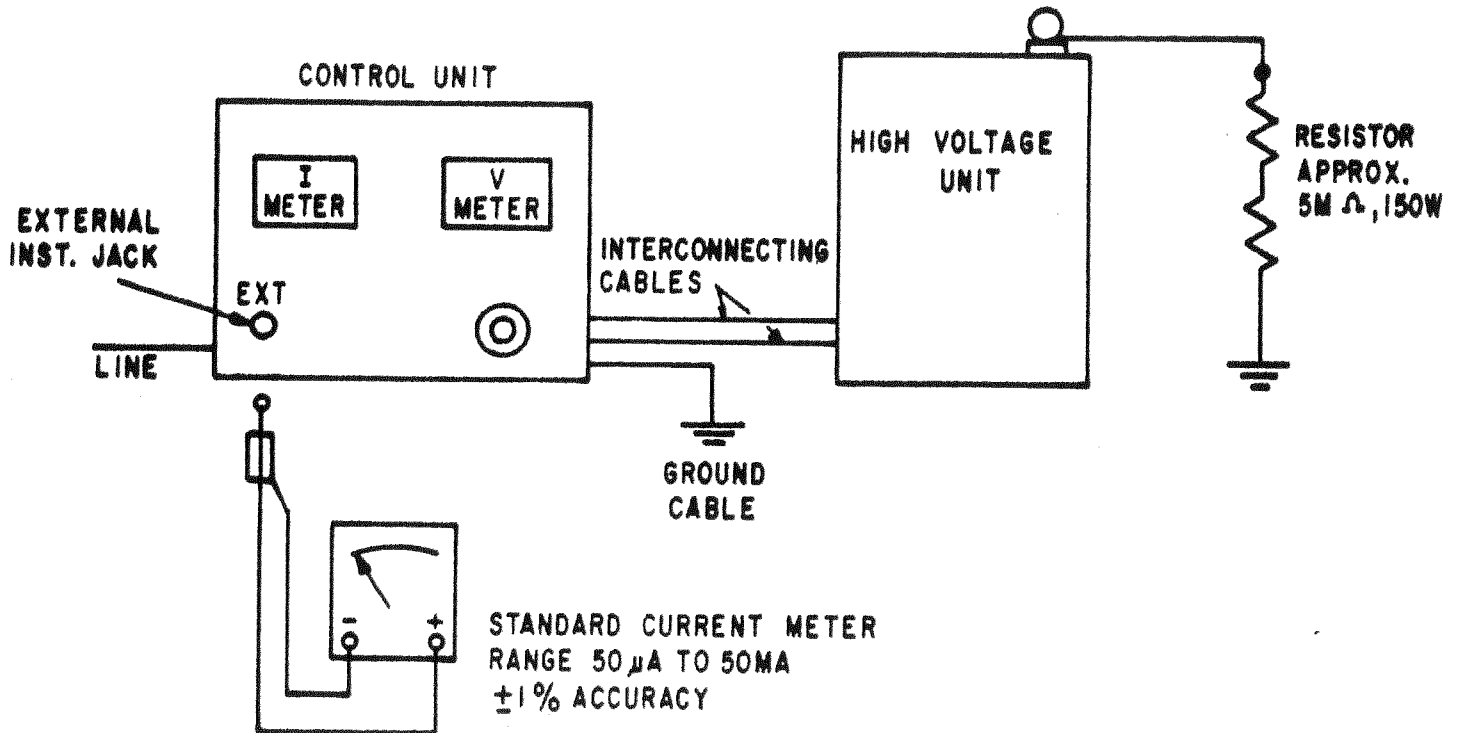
CONTROL UNIT

I METER

V METER

EXTERNAL INST. JACK

EXT

LINE

INTERCONNECTING CABLES

HIGH VOLTAGE UNIT

RESISTOR APPROX. 5M Ω ,150W

GROUND CABLE

−

+

STANDARD CURRENT METER RANGE 50 μA TO 50MA ±1% ACCURACY